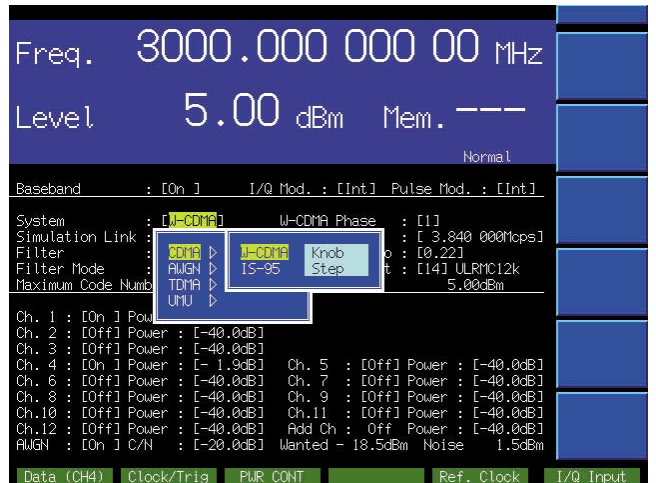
Freq. 3000.000 000 00 MHz

Level 5.00 dBm Mem. ---

Normal

Baseband : [On ] I/Q Mod. : [Int] Pulse Mod. : [Int]

System : [W-CDMA] W-CDMA Phase : [1]
Simulation Link : [ 3.840 000Mcps]
Filter : o : [0.22]
Filter Mode : t : [14] ULRMC12k
Maximum Code Numb 5.00dBm

CDMA ▷
AWGN ▷
TDMA ▷
UMU ▷

W-CDMA
IS-95

Knob
Step

Ch. 1 : [On ] Pow
Ch. 2 : [Off] Power : [-40.0dB]
Ch. 3 : [Off] Power : [-40.0dB]
Ch. 4 : [On ] Power : [- 1.9dB] Ch. 5 : [Off] Power : [-40.0dB]
Ch. 6 : [Off] Power : [-40.0dB] Ch. 7 : [Off] Power : [-40.0dB]
Ch. 8 : [Off] Power : [-40.0dB] Ch. 9 : [Off] Power : [-40.0dB]
Ch.10 : [Off] Power : [-40.0dB] Ch.11 : [Off] Power : [-40.0dB]
Ch.12 : [Off] Power : [-40.0dB] Add Ch : Off Power : [-40.0dB]
AWGN : [On ] C/N : [-20.0dB] Wanted - 18.5dBm Noise 1.5dBm

Data (CH4) Clock/Trig PWR CONT Ref. Clock I/Q Input